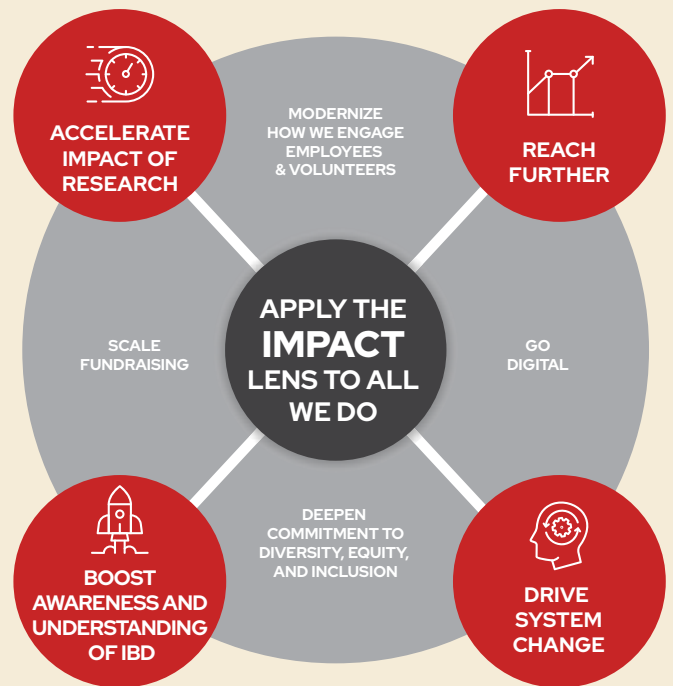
ACCELERATE IMPACT OF RESEARCH

MODERNIZE HOW WE ENGAGE EMPLOYEES & VOLUNTEERS

REACH FURTHER

SCALE FUNDRAISING

APPLY THE IMPACT LENS TO ALL WE DO

GO DIGITAL

DEEPEN COMMITMENT TO DIVERSITY, EQUITY, AND INCLUSION

BOOST AWARENESS AND UNDERSTANDING OF IBD

DRIVE SYSTEM CHANGE